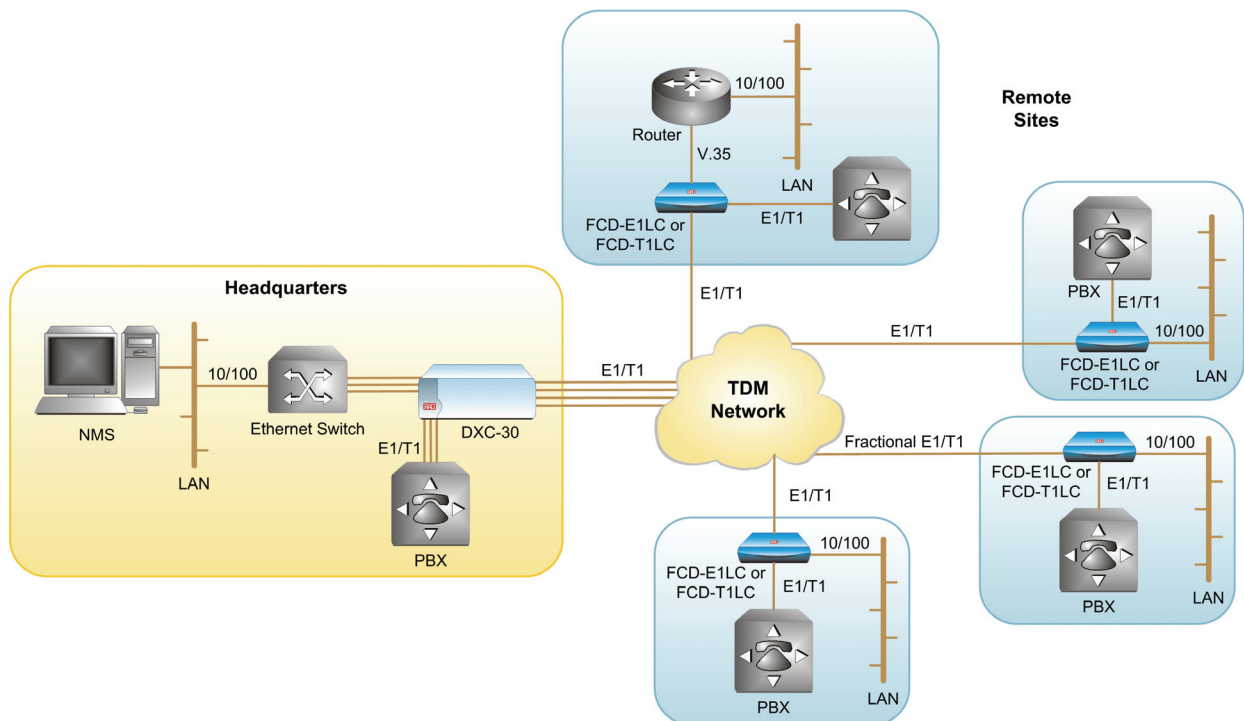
Remote Sites

Router

10/100

V.35

LAN

FCD-E1LC or FCD-T1LC

E1/T1

E1/T1

PBX

E1/T1

E1/T1

10/100

FCD-E1LC or FCD-T1LC

LAN

Headquarters

NMS

10/100

LAN

Ethernet Switch

DXC-30

E1/T1

PBX

E1/T1

TDM Network

Fractional E1/T1

10/100

FCD-E1LC or FCD-T1LC

E1/T1

PBX

LAN

E1/T1

10/100

FCD-E1LC or FCD-T1LC

E1/T1

PBX

LAN